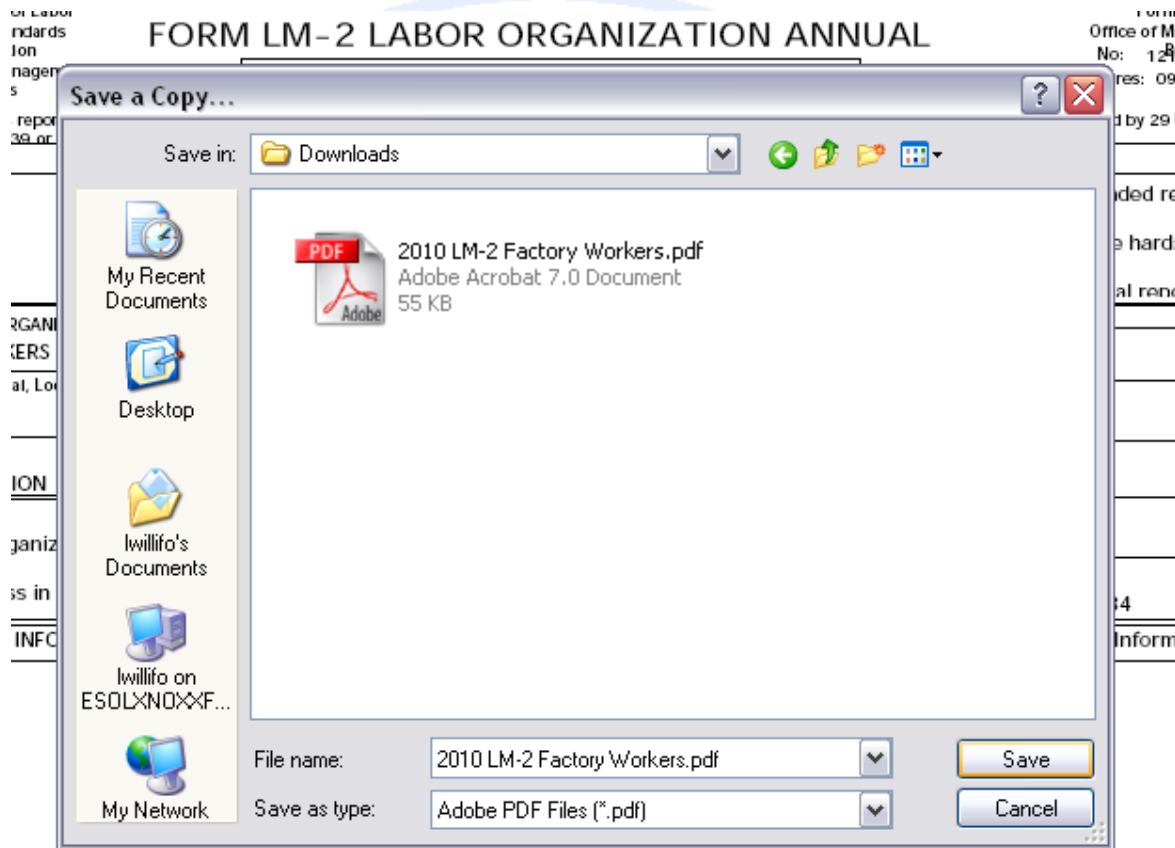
of Labor
ndards
ion
nagem
s

repor
39 or

FORM LM-2 LABOR ORGANIZATION ANNUAL

Form
Office of M
No: 12
res: 09

d by 29

ded re

e hard

al rep

RGANI
KERS
al, Lo

ION

ganiz

ss in

INFO

34

Inform

Save a Copy...

?

Save in: Downloads

My Recent Documents

Desktop

lwillifo's Documents

lwillifo on ESOLXNOXXF...

My Network

PDF
Adobe

2010 LM-2 Factory Workers.pdf
Adobe Acrobat 7.0 Document
55 KB

File name: 2010 LM-2 Factory Workers.pdf

Save as type: Adobe PDF Files (*.pdf)

Save

Cancel